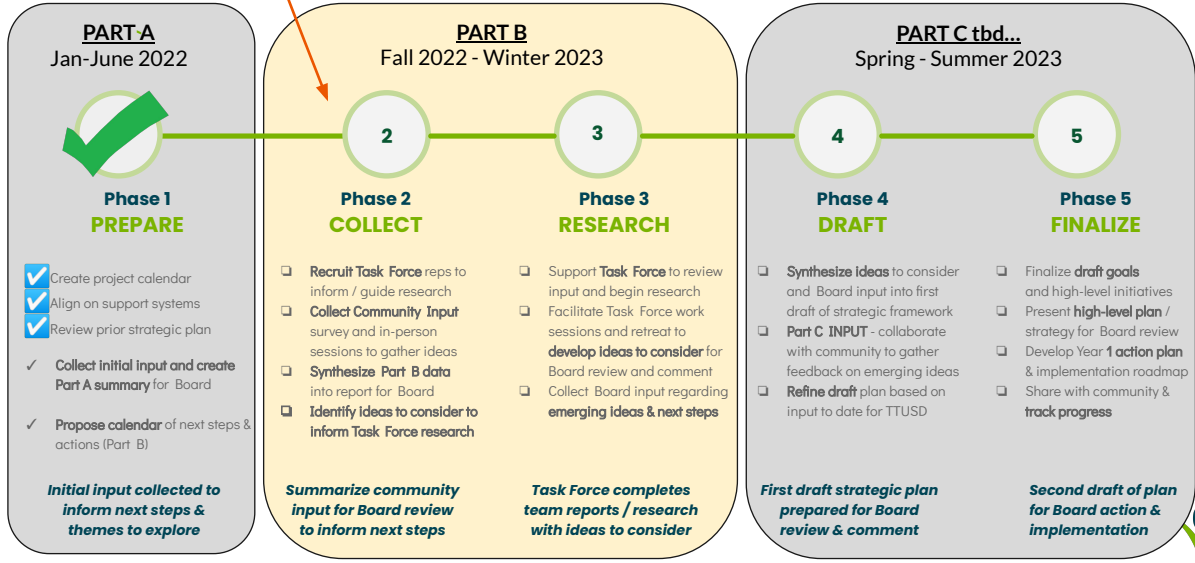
PART A
Jan-June 2022

Phase 1
PREPARE

✅ Create project calendar
✅ Align on support systems
✅ Review prior strategic plan

✓ Collect initial input and create Part A summary for Board

✓ Propose calendar of next steps & actions (Part B)

Initial input collected to inform next steps & themes to explore

PART B
Fall 2022 - Winter 2023

2

Phase 2
COLLECT

❏ Recruit Task Force reps to inform / guide research
❏ Collect Community Input survey and in-person sessions to gather ideas
❏ Synthesize Part B data into report for Board
❏ Identify ideas to consider to inform Task Force research

Summarize community input for Board review to inform next steps

3

Phase 3
RESEARCH

❏ Support Task Force to review input and begin research
❏ Facilitate Task Force work sessions and retreat to develop ideas to consider for Board review and comment
❏ Collect Board input regarding emerging ideas & next steps

Task Force completes team reports / research with ideas to consider

PART C tbd...
Spring - Summer 2023

4

Phase 4
DRAFT

❏ Synthesize ideas to consider and Board input into first draft of strategic framework
❏ Part C INPUT - collaborate with community to gather feedback on emerging ideas
❏ Refine draft plan based on input to date for TTUSD

First draft strategic plan prepared for Board review & comment

5

Phase 5
FINALIZE

❏ Finalize draft goals and high-level initiatives
❏ Present high-level plan / strategy for Board review
❏ Develop Year 1 action plan & implementation roadmap
❏ Share with community & track progress

Second draft of plan for Board action & implementation